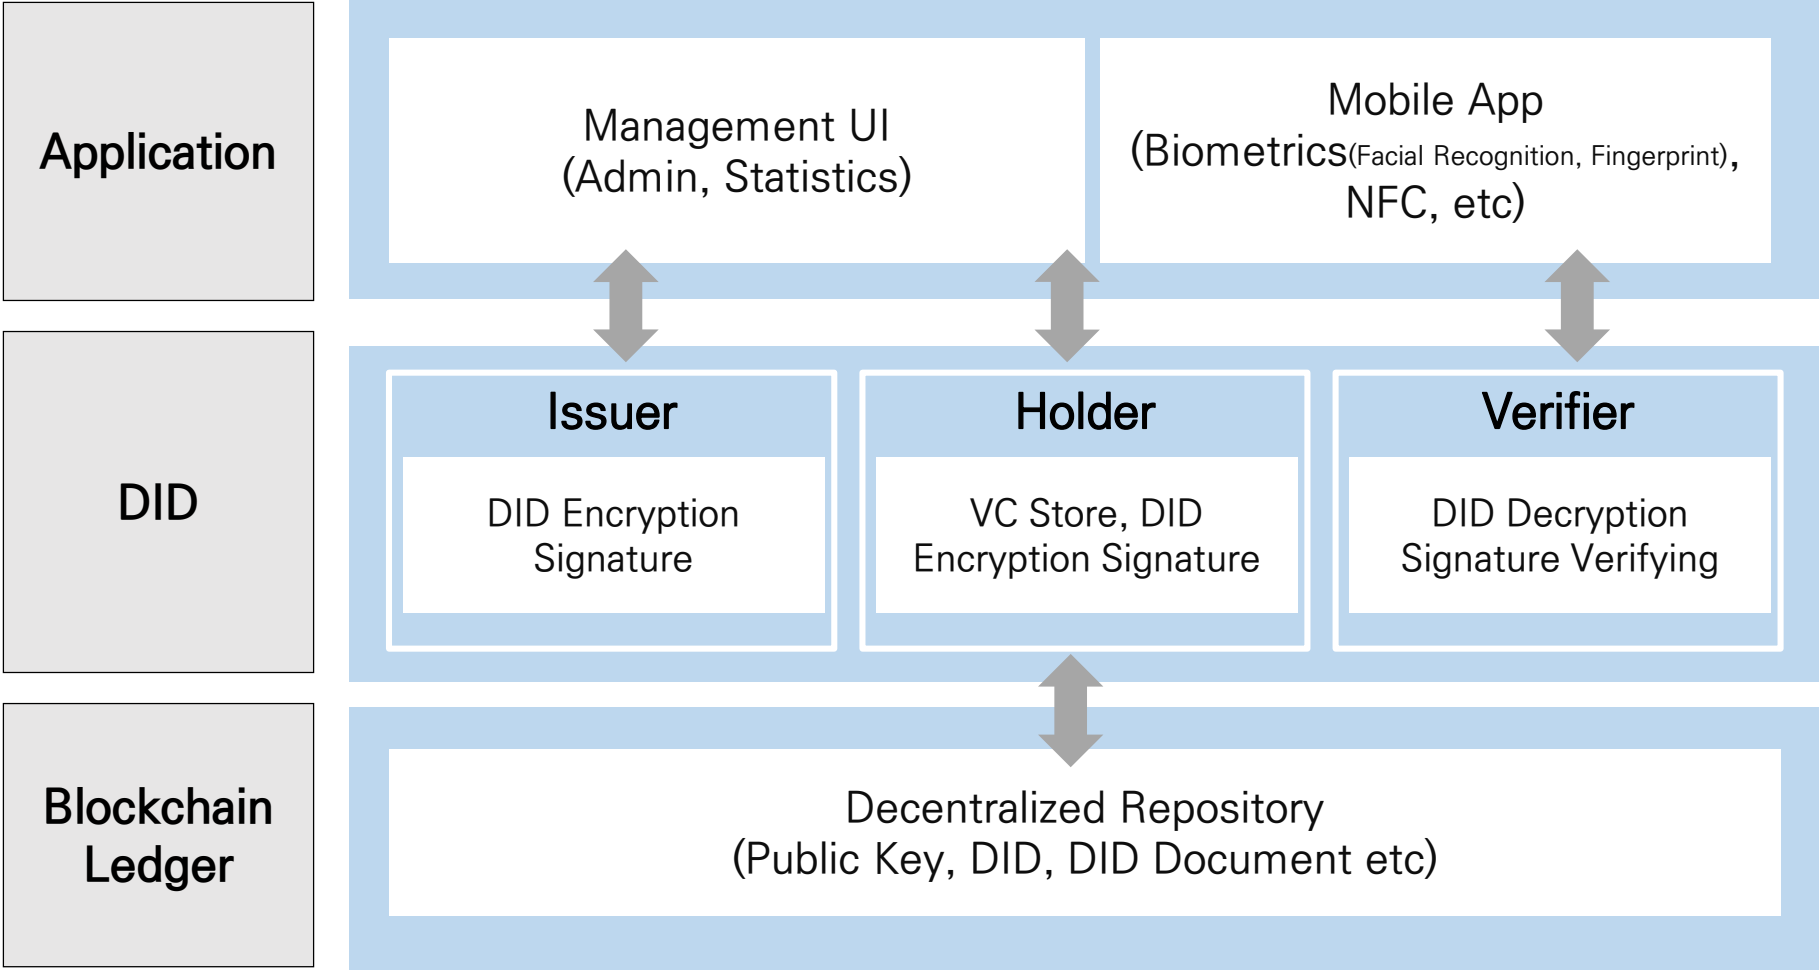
Application

Management UI
(Admin, Statistics)

Mobile App
(Biometrics(Facial Recognition, Fingerprint), NFC, etc)

DID

Issuer

DID Encryption Signature

Holder

VC Store, DID Encryption Signature

Verifier

DID Decryption Signature Verifying

Blockchain Ledger

Decentralized Repository
(Public Key, DID, DID Document etc)